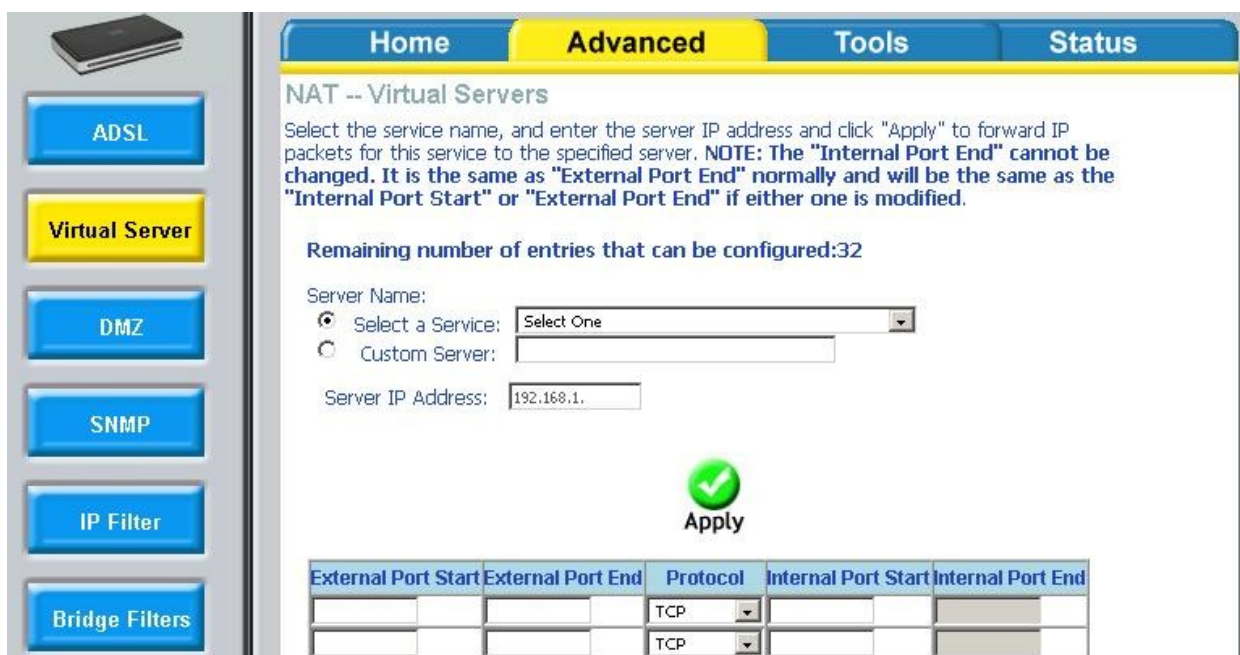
ADSL

Virtual Server

DMZ

SNMP

IP Filter

Bridge Filters

Home | Advanced | Tools | Status

NAT -- Virtual Servers

Select the service name, and enter the server IP address and click "Apply" to forward IP packets for this service to the specified server. NOTE: The "Internal Port End" cannot be changed. It is the same as "External Port End" normally and will be the same as the "Internal Port Start" or "External Port End" if either one is modified.

Remaining number of entries that can be configured:32

Server Name:
Select a Service: Select One
Custom Server:

Server IP Address: 192.168.1.

Apply

| External Port Start | External Port End | Protocol | Internal Port Start | Internal Port End |
|---|---|---|---|---|
| | | TCP | | |
| | | TCP | | |